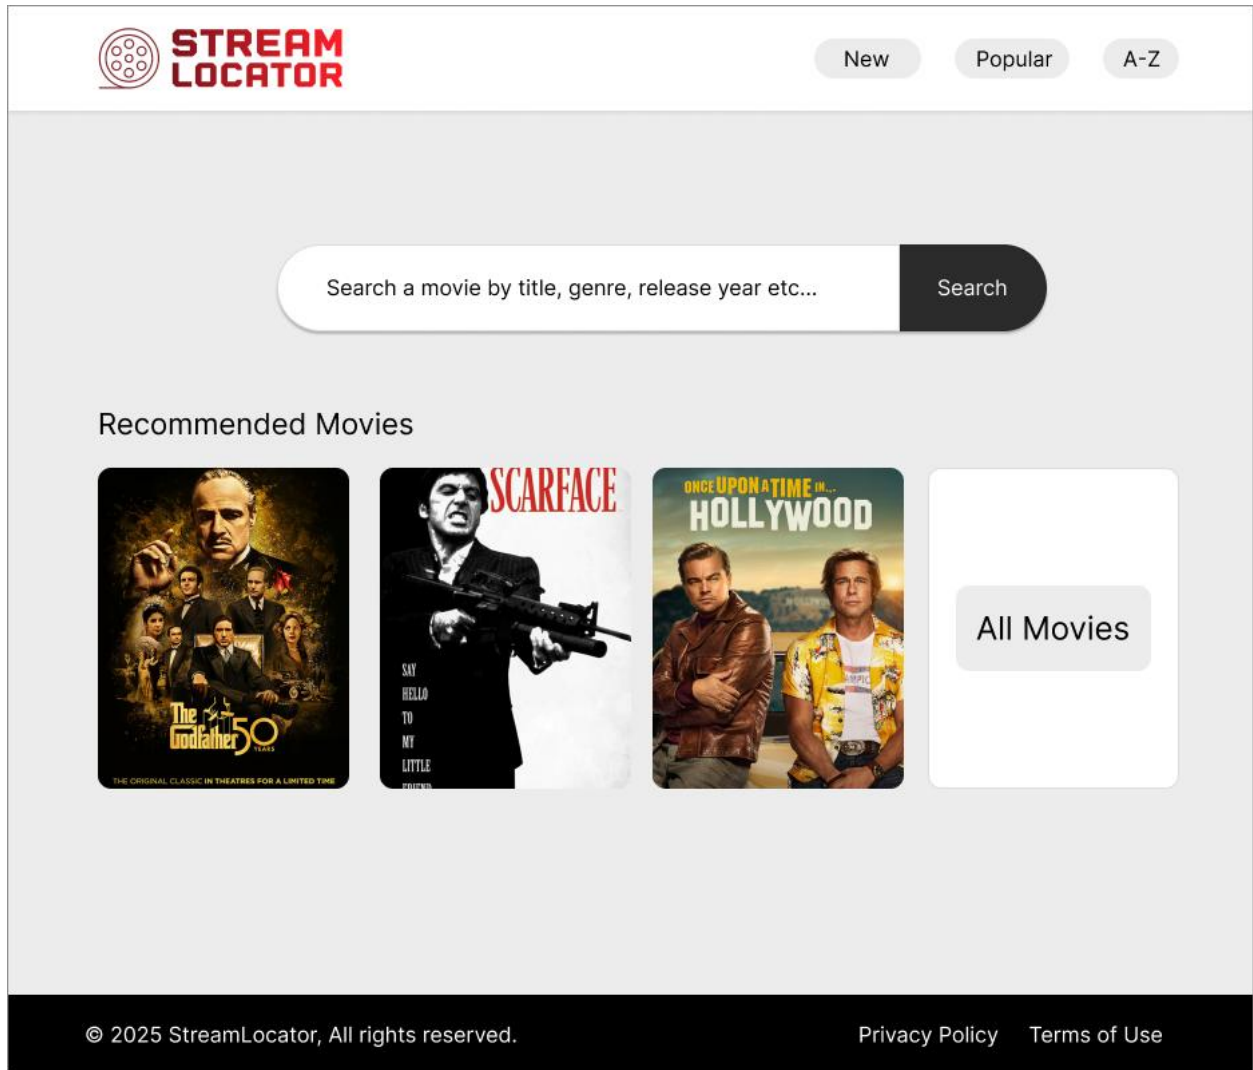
STREAM LOCATOR

New Popular A-Z

Search a movie by title, genre, release year etc...

Search

Recommended Movies

The Godfather 50 YEARS

THE ORIGINAL CLASSIC IN THEATRES FOR A LIMITED TIME

SCARFACE

SAY HELLO TO MY LITTLE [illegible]

ONCE UPON A TIME IN... HOLLYWOOD

All Movies

© 2025 StreamLocator, All rights reserved.

Privacy Policy Terms of Use